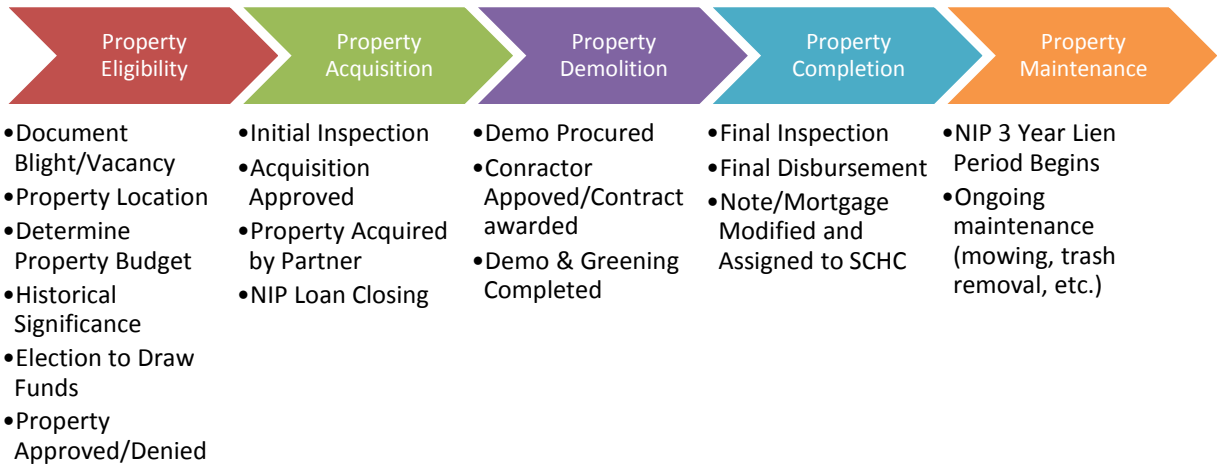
Property Eligibility

•Document Blight/Vacancy
•Property Location
•Determine Property Budget
•Historical Significance
•Election to Draw Funds
•Property Approved/Denied

Property Acquisition

•Initial Inspection
•Acquisition Approved
•Property Acquired by Partner
•NIP Loan Closing

Property Demolition

•Demo Procured
•Conractor Appoved/Contract awarded
•Demo & Greening Completed

Property Completion

•Final Inspection
•Final Disbursement
•Note/Mortgage Modified and Assigned to SCHC

Property Maintenance

•NIP 3 Year Lien Period Begins
•Ongoing maintenance (mowing, trash removal, etc.)